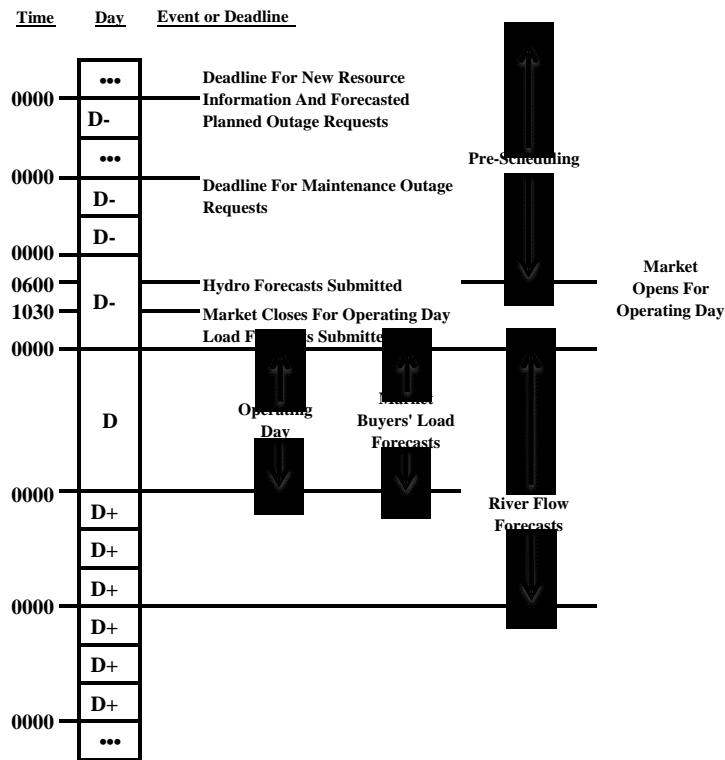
Time Day Event or Deadline

•••

0000 Deadline For New Resource Information And Forecasted Planned Outage Requests

D-

•••

Pre-Scheduling

0000 Deadline For Maintenance Outage Requests

D-

0000 D-

0600 Hydro Forecasts Submitted

1030 D- Market Closes For Operating Day

Load F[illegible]s Submitted

Market Opens For Operating Day

0000

D

Operating Day

Market Buyers' Load Forecasts

0000

D+

River Flow Forecasts

D+

D+

0000

D+

D+

D+

0000

•••